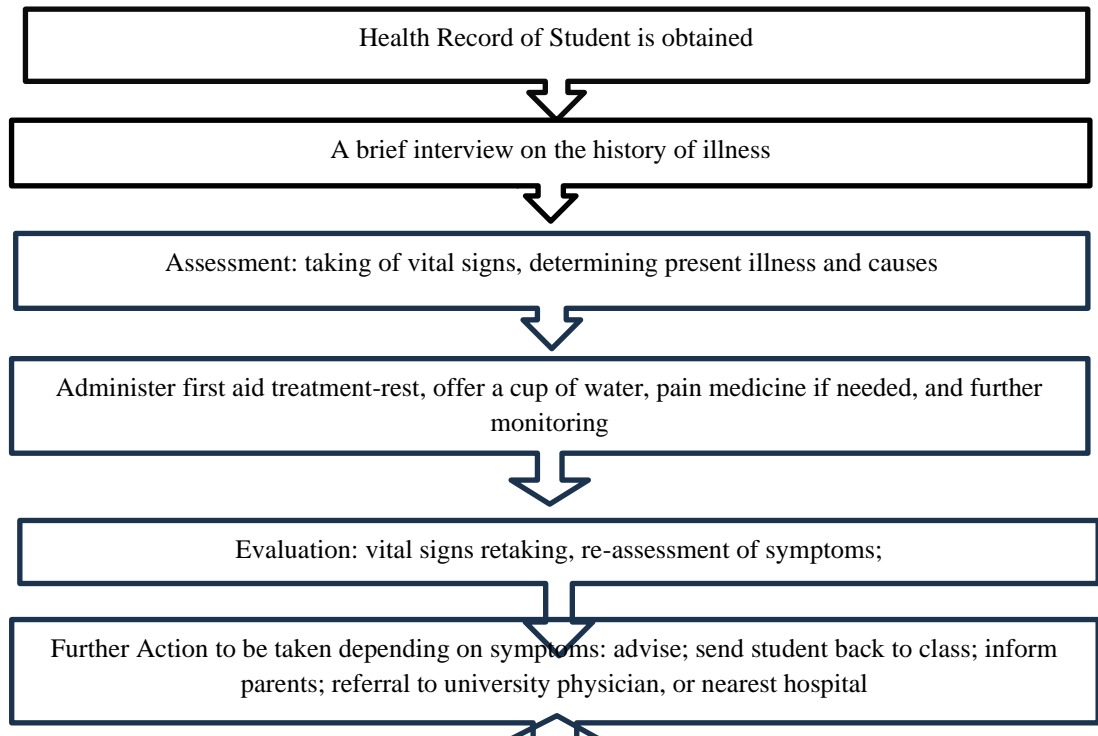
Health Record of Student is obtained

A brief interview on the history of illness

Assessment: taking of vital signs, determining present illness and causes

Administer first aid treatment-rest, offer a cup of water, pain medicine if needed, and further monitoring

Evaluation: vital signs retaking, re-assessment of symptoms;

Further Action to be taken depending on symptoms: advise; send student back to class; inform parents; referral to university physician, or nearest hospital